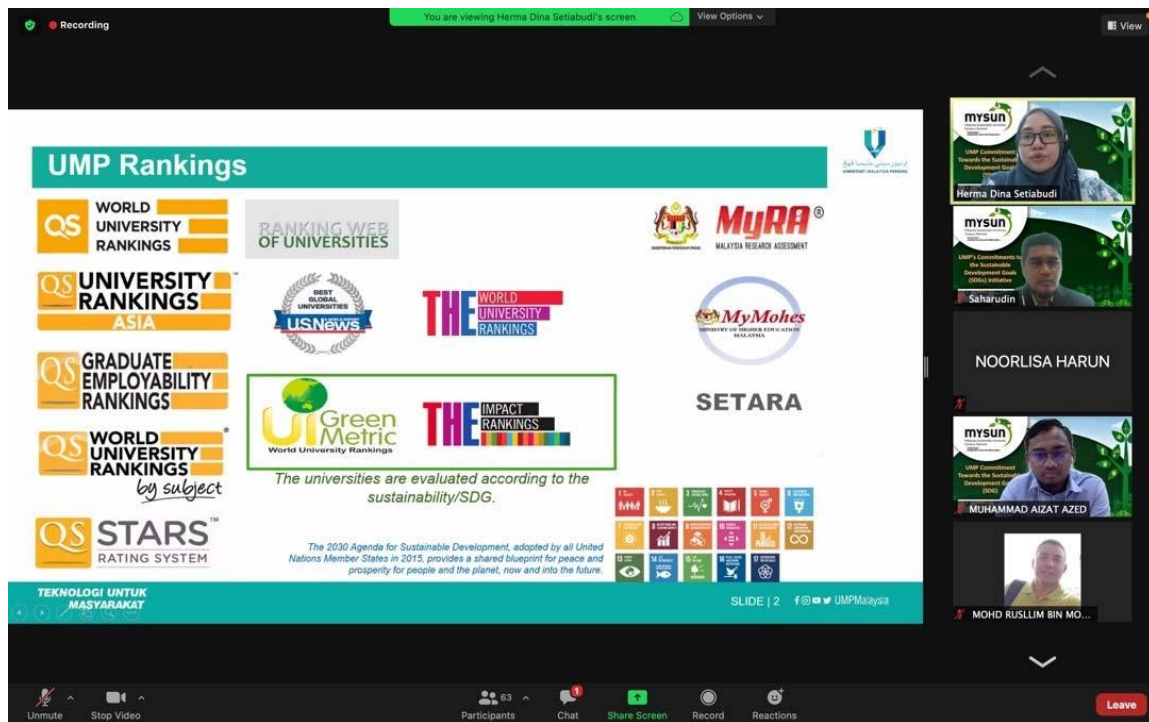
Recording

You are viewing Herma Dina Setiabudi's screen

View Options

View

UMP Rankings

UNIVERSITI MALAYSIA PAHANG

QS WORLD UNIVERSITY RANKINGS

RANKING WEB OF UNIVERSITIES

MyRA®
MALAYSIA RESEARCH ASSESSMENT

QS UNIVERSITY RANKINGS ASIA

BEST GLOBAL UNIVERSITIES
U.S.News

THE WORLD UNIVERSITY RANKINGS

MyMohes
MINISTRY OF HIGHER EDUCATION MALAYSIA

QS GRADUATE EMPLOYABILITY RANKINGS

UI GreenMetric
World University Rankings

THE IMPACT RANKINGS

SETARA

QS WORLD UNIVERSITY RANKINGS by subject

The universities are evaluated according to the sustainability/SDG.

QS STARS™ RATING SYSTEM

The 2030 Agenda for Sustainable Development, adopted by all United Nations Member States in 2015, provides a shared blueprint for peace and prosperity for people and the planet, now and into the future.

TEKNOLOGI UNTUK MASYARAKAT

SLIDE | 2 UMPMalaysia

mysun
UMP Commitment Towards the Sustainable Development Goals
Herma Dina Setiabudi

mysun
UMP's Commitments to the Sustainable Development Goals (SDGs) Initiative
Saharudin

NOORLISA HARUN

mysun
UMP Commitment Towards the Sustainable Development Goals (SDG)
MUHAMMAD AIZAT AZED

MOHD RUSLLIM BIN MO...

Unmute
Stop Video
63
Participants
Chat
Share Screen
Record
Reactions
Leave